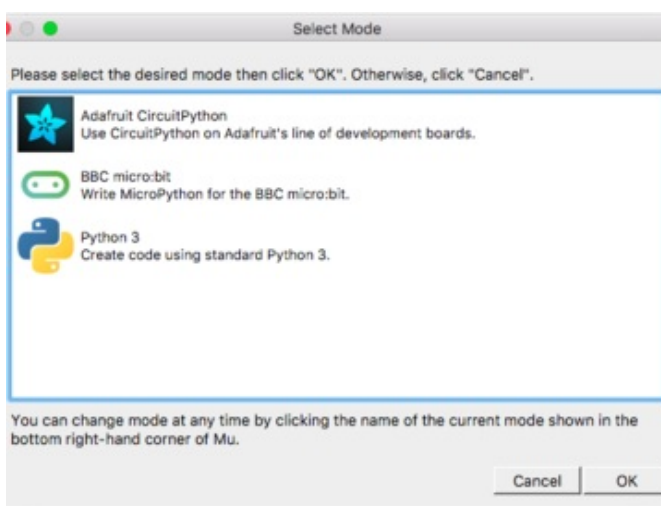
Select Mode

Please select the desired mode then click "OK". Otherwise, click "Cancel".

Adafruit CircuitPython
Use CircuitPython on Adafruit's line of development boards.

BBC micro:bit
Write MicroPython for the BBC micro:bit.

Python 3
Create code using standard Python 3.

You can change mode at any time by clicking the name of the current mode shown in the bottom right-hand corner of Mu.

Cancel
OK